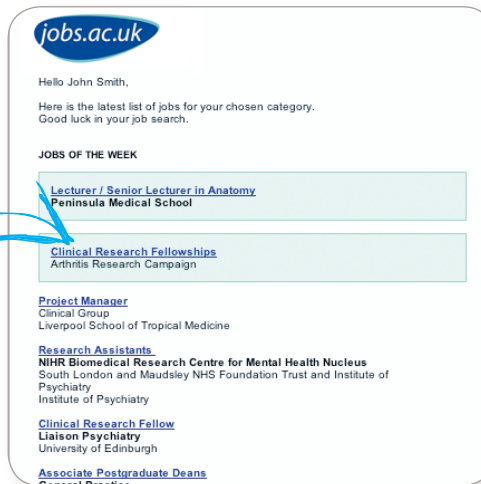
jobs.ac.uk

Hello John Smith,

Here is the latest list of jobs for your chosen category.
Good luck in your job search.

JOBS OF THE WEEK

Lecturer / Senior Lecturer in Anatomy
Peninsula Medical School

Clinical Research Fellowships
Arthritis Research Campaign

Project Manager
Clinical Group
Liverpool School of Tropical Medicine

Research Assistants
NIHR Biomedical Research Centre for Mental Health Nucleus
South London and Maudsley NHS Foundation Trust and Institute of Psychiatry
Institute of Psychiatry

Clinical Research Fellow
Liaison Psychiatry
University of Edinburgh

Associate Postgraduate Deans
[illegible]